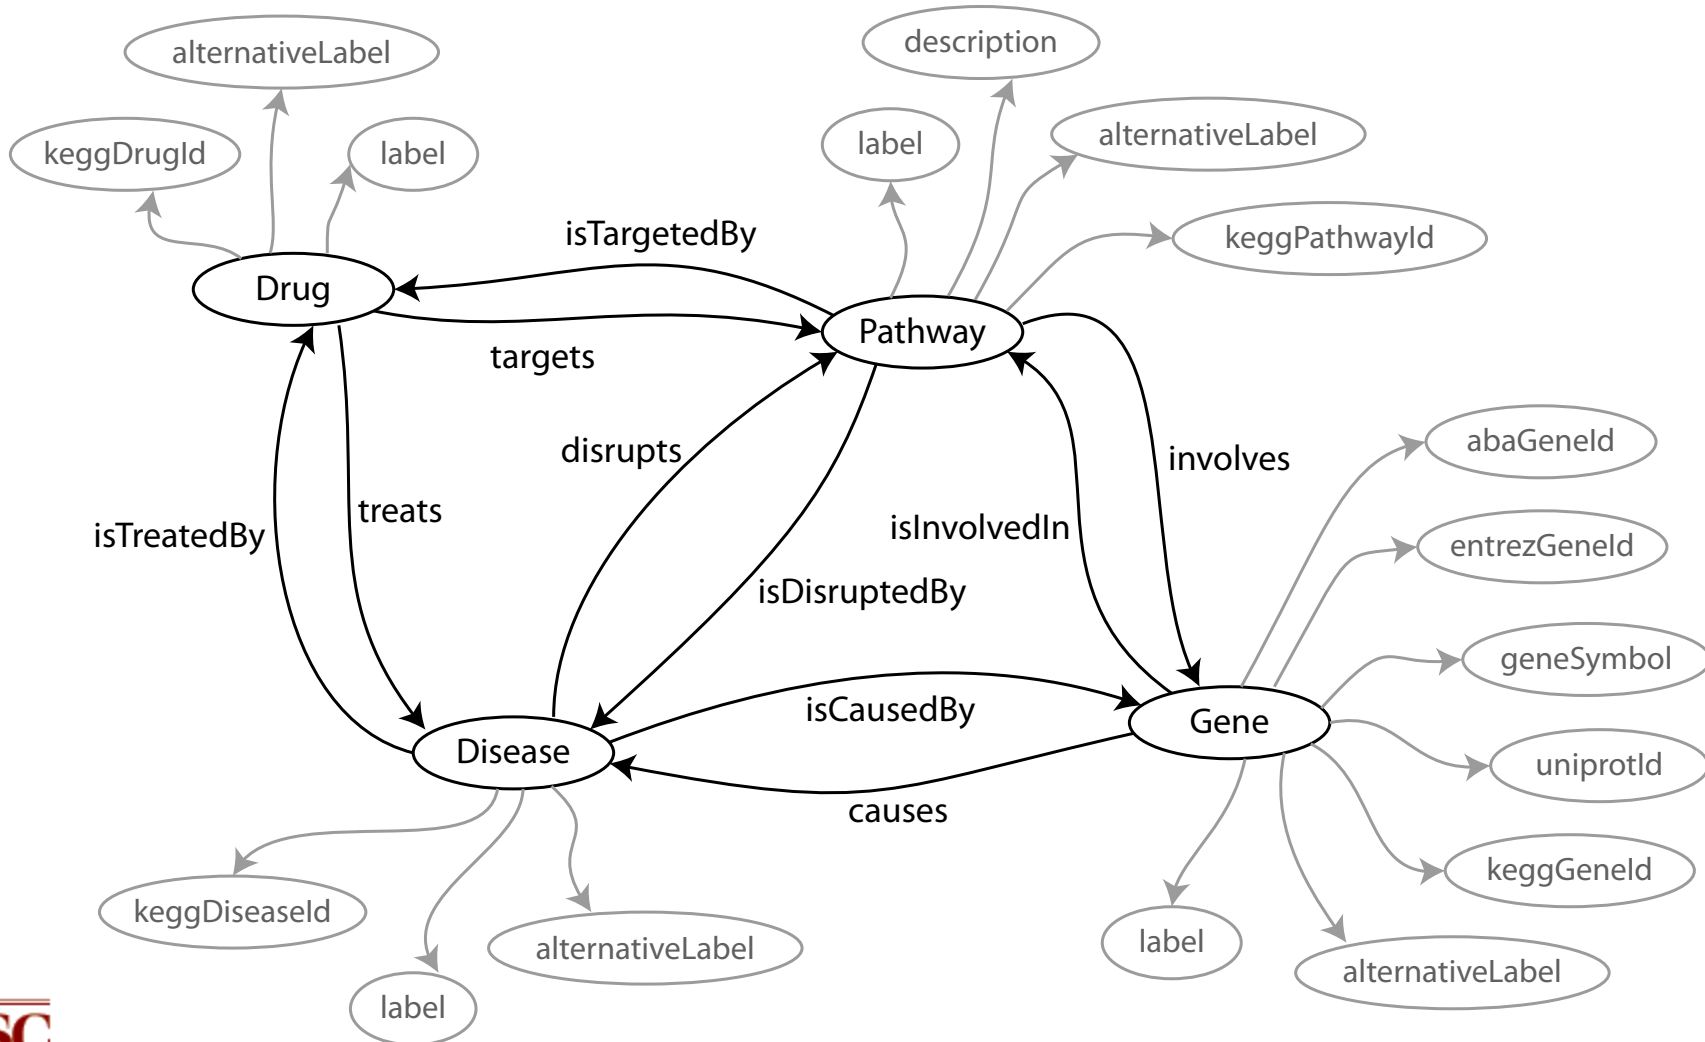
alternativeLabel
description
keggDrugId
label
label
alternativeLabel
keggPathwayId
isTargetedBy
Drug
Pathway
targets
disrupts
involves
abaGeneId
treats
isInvolvedIn
isTreatedBy
entrezGeneId
isDisruptedBy
geneSymbol
isCausedBy
Gene
Disease
uniprotId
causes
keggGeneId
keggDiseaseId
alternativeLabel
label
alternativeLabel
label
SC